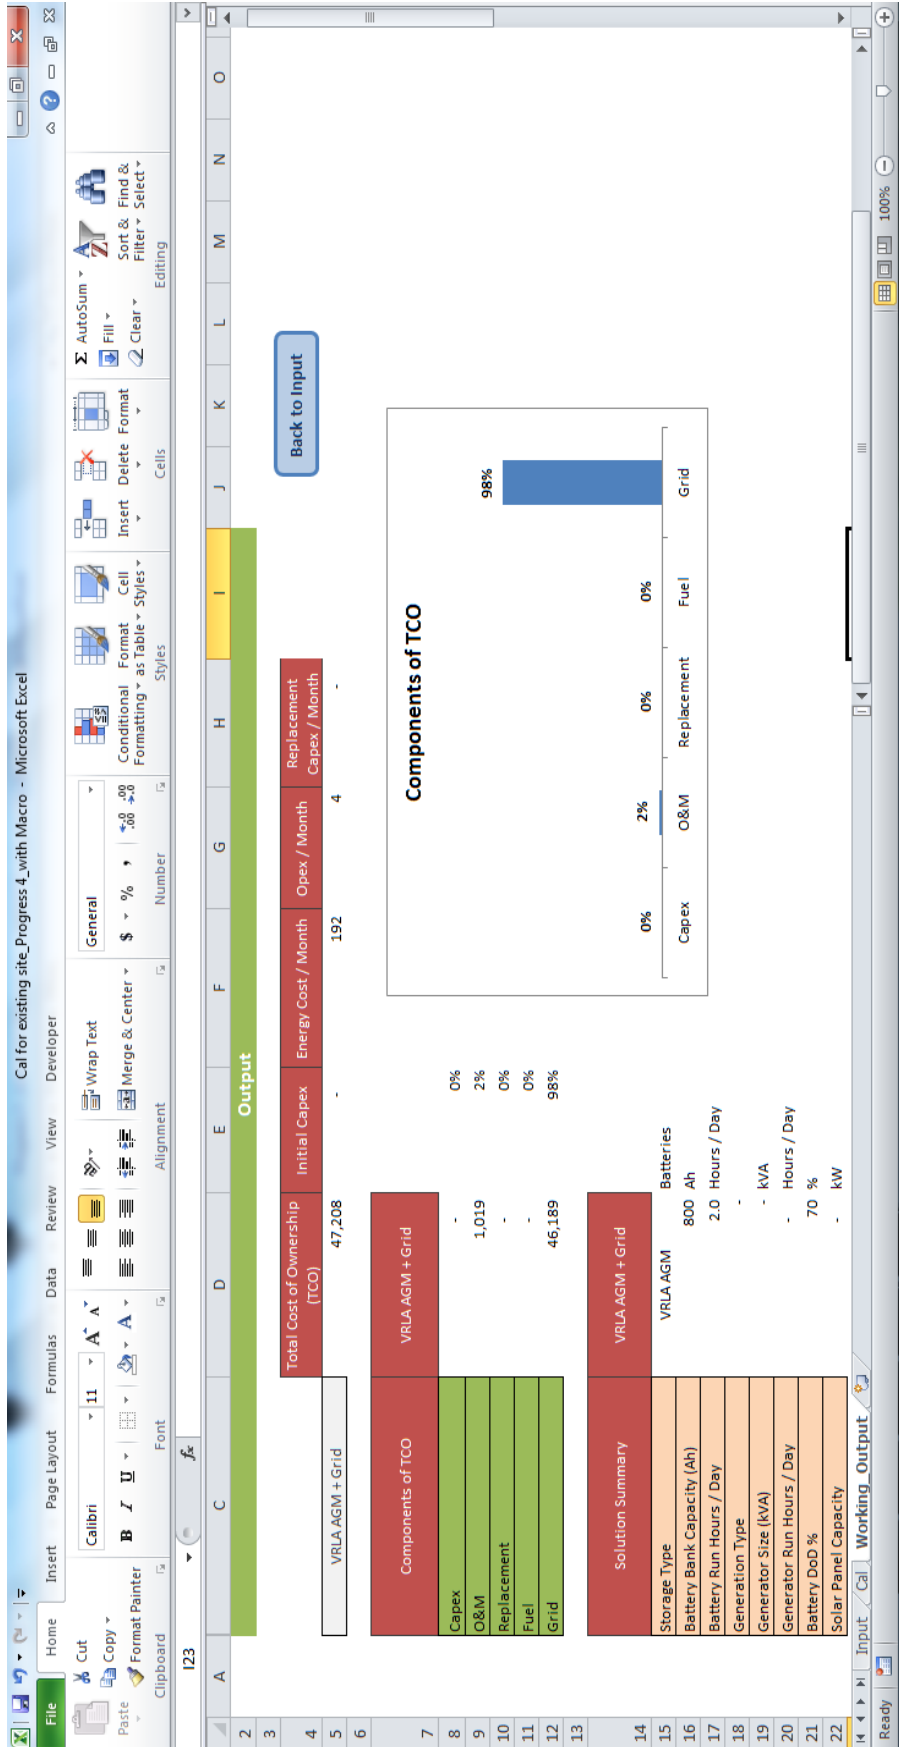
Cal for existing site_Progress 4_with Macro - Microsoft Excel

File Home Insert Page Layout Formulas Data Review View Developer

Paste
Cut
Copy
Format Painter
Clipboard

Calibri 11
B I U
Font

Wrap Text
Merge & Center
Alignment

General
$ % ,
Number

Conditional Formatting
Format as Table
Cell Styles
Styles

Insert Delete Format
Cells

AutoSum
Fill
Clear
Sort & Filter
Find & Select
Editing

I23

Output

| | Total Cost of Ownership (TCO) | Initial Capex | Energy Cost / Month | Opex / Month | Replacement Capex / Month |
|---|---|---|---|---|---|
| VRLA AGM + Grid | 47,208 | - | 192 | 4 | - |

| Components of TCO | VRLA AGM + Grid | |
|---|---|---|
| Capex | - | 0% |
| O&M | 1,019 | 2% |
| Replacement | - | 0% |
| Fuel | - | 0% |
| Grid | 46,189 | 98% |

| Solution Summary | VRLA AGM + Grid | |
|---|---|---|
| Storage Type | VRLA AGM | Batteries |
| Battery Bank Capacity (Ah) | 800 | Ah |
| Battery Run Hours / Day | 2.0 | Hours / Day |
| Generation Type | - | |
| Generator Size (kVA) | - | kVA |
| Generator Run Hours / Day | - | Hours / Day |
| Battery DoD % | 70 | % |
| Solar Panel Capacity | - | kW |

Back to Input

Components of TCO
0% Capex
2% O&M
0% Replacement
0% Fuel
98% Grid

Input Cal Working_Output
Ready 100%